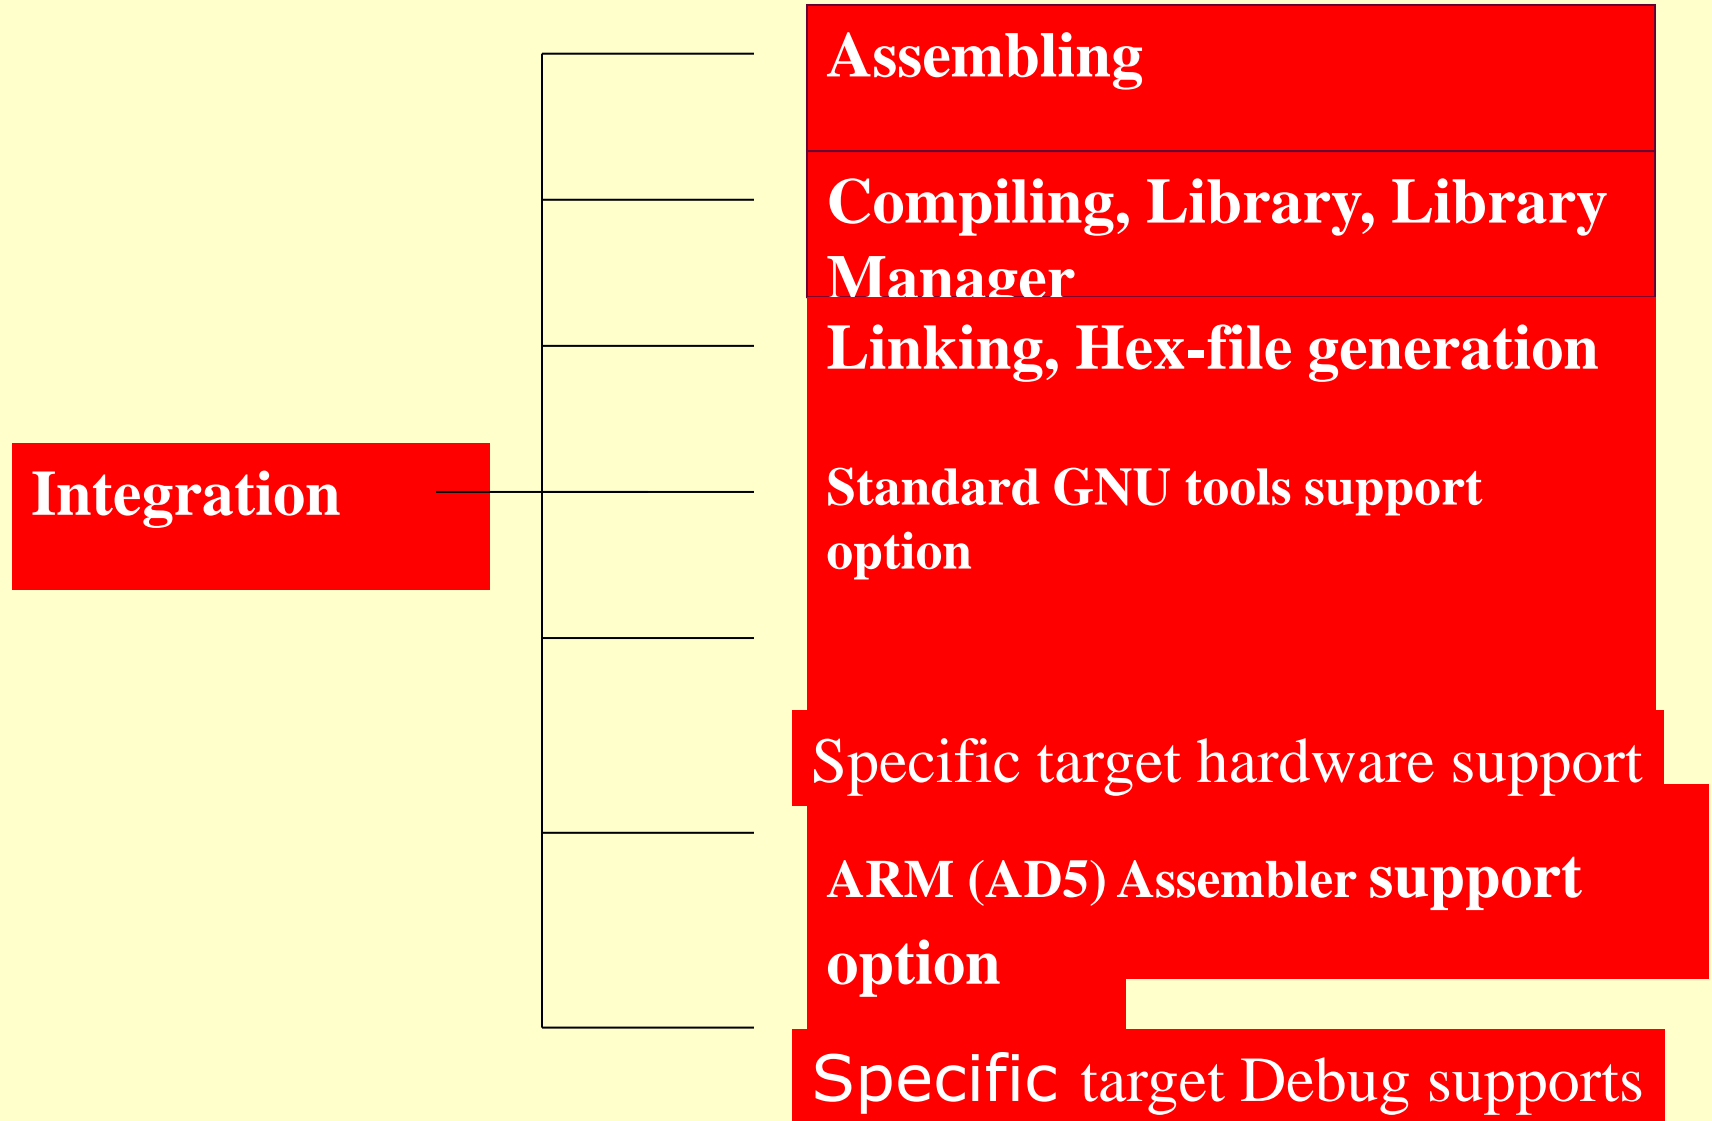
Integration

Assembling

Compiling, Library, Library Manager

Linking, Hex-file generation

Standard GNU tools support option

Specific target hardware support

ARM (AD5) Assembler support option

Specific target Debug supports